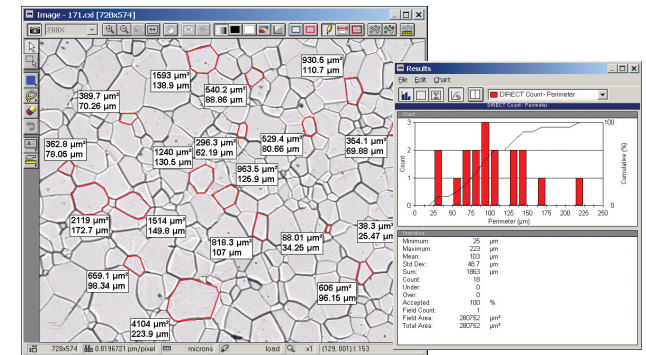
Image - 171.cxl [728x574]

200X

1593 µm²
138.9 µm

540.2 µm²
88.86 µm

930.5 µm²
110.7 µm

389.7 µm²
70.26 µm

362.8 µm²
78.05 µm

1240 µm²
130.5 µm

296.3 µm²
62.19 µm

629.4 µm²
80.66 µm

354.1 µm²
69.88 µm

963.5 µm²
125.9 µm

2119 µm²
172.7 µm

1514 µm²
149.8 µm

918.3 µm²
107 µm

88.01 µm²
34.25 µm

38.3 µm²
25.47 µm

659.1 µm²
98.34 µm

606 µm²
96.15 µm

4104 µm²
223.9 µm

728x574 | 0.8196721 µm/pixel | microns | load | x1 | (129, 001) I: 153

Results

File Edit Chart

DIRECT Count - Perimeter

DIRECT Count - Perimeter

Chart

Count

Cumulative (%)

3
2
1
0

100
50
0

0 25 50 75 100 125 150 175 200 225 250

Perimeter (µm)

Statistics

| | | |
|---|---|---|
| Minimum: | 25 | µm |
| Maximum: | 223 | µm |
| Mean: | 103 | µm |
| Std Dev: | 48.7 | µm |
| Sum: | 1863 | µm |
| Count: | 18 | |
| Under: | 0 | |
| Over: | 0 | |
| Accepted: | 100 | % |
| Field Count: | 1 | |
| Field Area: | 280752 | µm² |
| Total Area: | 280752 | µm² |